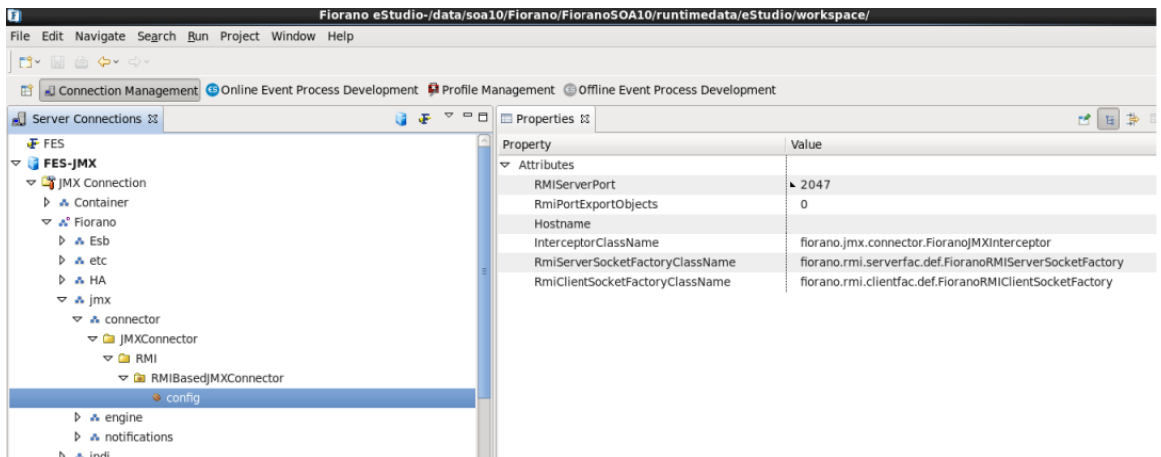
Fiorano eStudio-/data/soa10/Fiorano/FioranoSOA10/runtimedata/eStudio/workspace/

File Edit Navigate Search Run Project Window Help

Connection Management Online Event Process Development Profile Management Offline Event Process Development

Server Connections

FES
FES-JMX
JMX Connection
Container
Fiorano
Esb
etc
HA
jmx
connector
JMXConnector
RMI
RMIBasedJMXConnector
config
engine
notifications
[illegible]

Properties

| Property | Value |
|---|---|
| Attributes | |
| RMIServerPort | 2047 |
| RmiPortExportObjects | 0 |
| Hostname | |
| InterceptorClassName | fiorano.jmx.connector.FioranoJMXInterceptor |
| RmiServerSocketFactoryClassName | fiorano.rmi.serverfac.def.FioranoRMIServerSocketFactory |
| RmiClientSocketFactoryClassName | fiorano.rmi.clientfac.def.FioranoRMIClientSocketFactory |